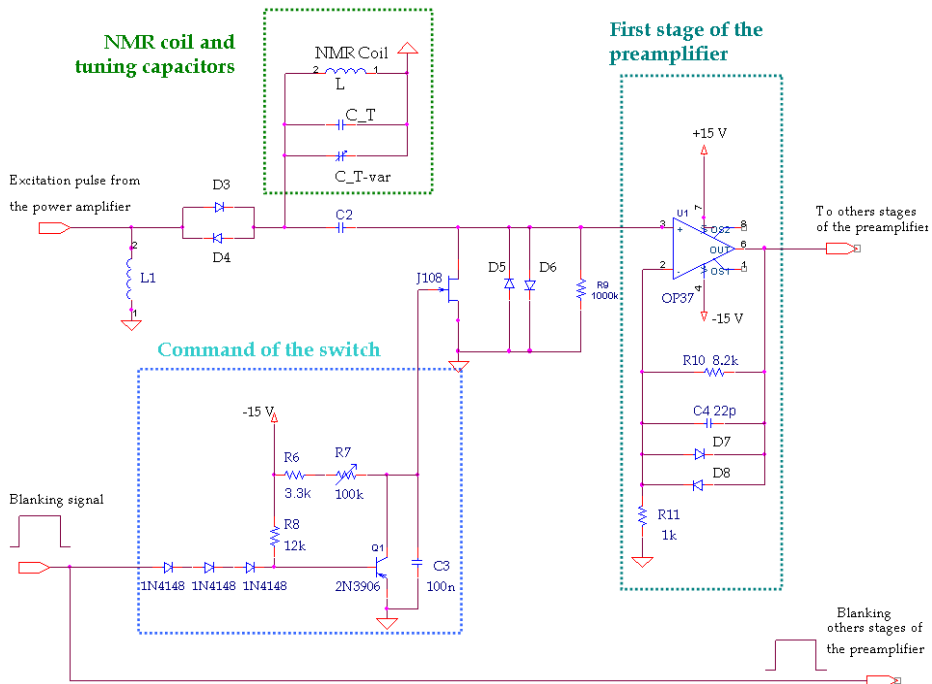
NMR coil and tuning capacitors

NMR Coil

2 1

L

C_T

C_T-var

First stage of the preamplifier

+15 V

7

U1

3 + OS2 8

OUT 6

2 - OS1 1

4

OP37

-15 V

To others stages of the preamplifier

Excitation pulse from the power amplifier

D3

D4

C2

2

L1

1

J108

D5

D6

R9 1000k

Command of the switch

R10 8.2k

C4 22p

D7

D8

-15 V

R6

3.3k

R7

100k

R8

12k

Q1

2N3906

C3

100n

R11

1k

Blanking signal

1N4148 1N4148 1N4148

Blanking others stages of the preamplifier